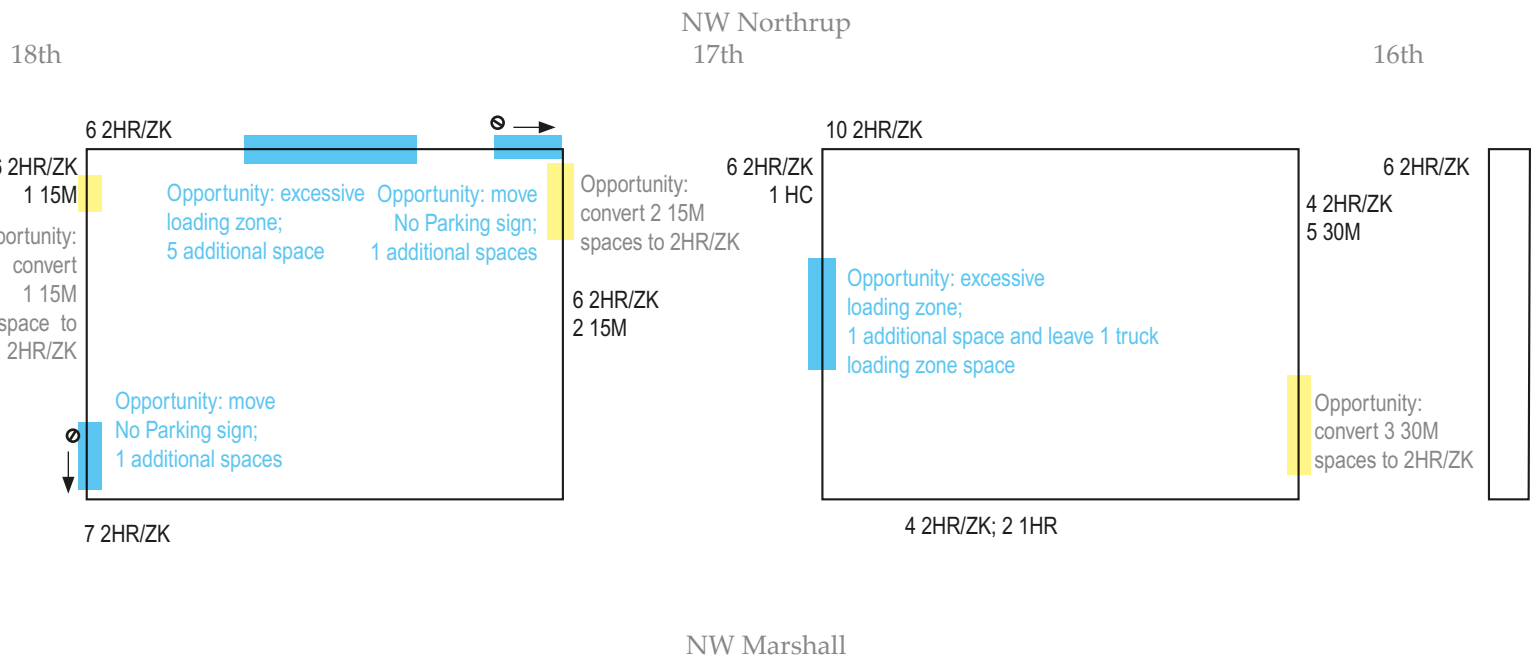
NW Northrup

18th

17th

16th

6 2HR/ZK

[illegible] 2HR/ZK
1 15M

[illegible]portunity: convert 1 15M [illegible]pace to 2HR/ZK

Opportunity: excessive loading zone; 5 additional space

Opportunity: move No Parking sign; 1 additional spaces

Opportunity: convert 2 15M spaces to 2HR/ZK

6 2HR/ZK
2 15M

Opportunity: move No Parking sign; 1 additional spaces

7 2HR/ZK

10 2HR/ZK

6 2HR/ZK
1 HC

Opportunity: excessive loading zone; 1 additional space and leave 1 truck loading zone space

4 2HR/ZK
5 30M

Opportunity: convert 3 30M spaces to 2HR/ZK

4 2HR/ZK; 2 1HR

6 2HR/ZK

NW Marshall